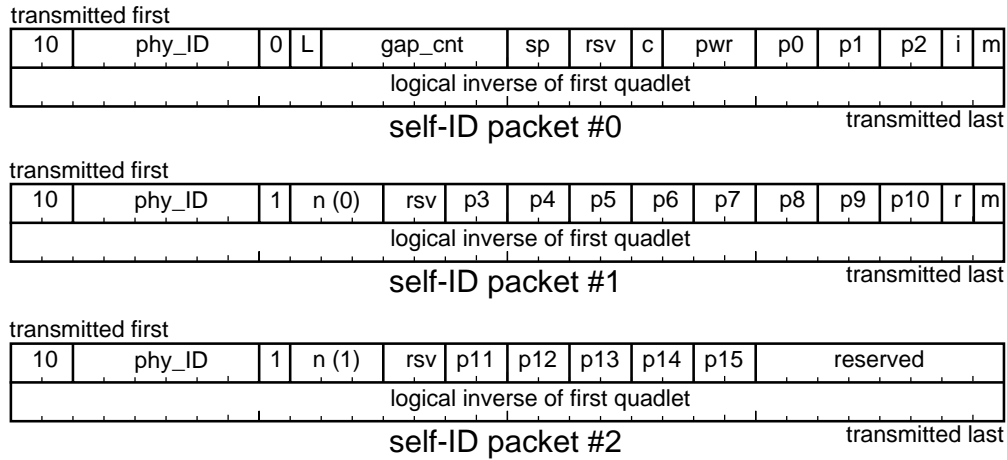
transmitted first

| 10 | phy_ID | 0 | L | gap_cnt | sp | rsv | c | pwr | p0 | p1 | p2 | i | m |
|---|---|---|---|---|---|---|---|---|---|---|---|---|---|
| logical inverse of first quadlet | | | | | | | | | | | | | |

self-ID packet #0

transmitted last

transmitted first

| 10 | phy_ID | 1 | n (0) | rsv | p3 | p4 | p5 | p6 | p7 | p8 | p9 | p10 | r | m |
|---|---|---|---|---|---|---|---|---|---|---|---|---|---|---|
| logical inverse of first quadlet | | | | | | | | | | | | | | |

self-ID packet #1

transmitted last

transmitted first

| 10 | phy_ID | 1 | n (1) | rsv | p11 | p12 | p13 | p14 | p15 | reserved |
|---|---|---|---|---|---|---|---|---|---|---|
| logical inverse of first quadlet | | | | | | | | | | |

self-ID packet #2

transmitted last